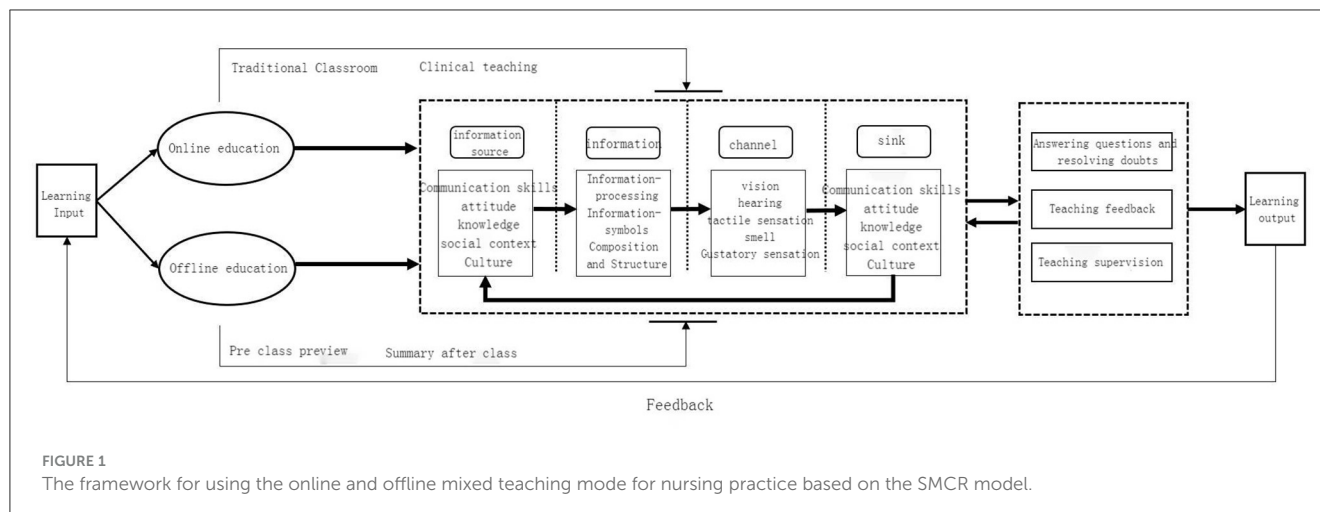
Traditional Classroom Clinical teaching

Learning Input

Online education

Offline education

information source

Communication skills attitude knowledge social context Culture

information

Information-processing Information-symbols Composition and Structure

channel

vision hearing tactile sensation smell Gustatory sensation

sink

Communication skills attitude knowledge social context Culture

Answering questions and resolving doubts

Teaching feedback

Teaching supervision

Learning output

Pre class preview Summary after class

Feedback

FIGURE 1
The framework for using the online and offline mixed teaching mode for nursing practice based on the SMCR model.